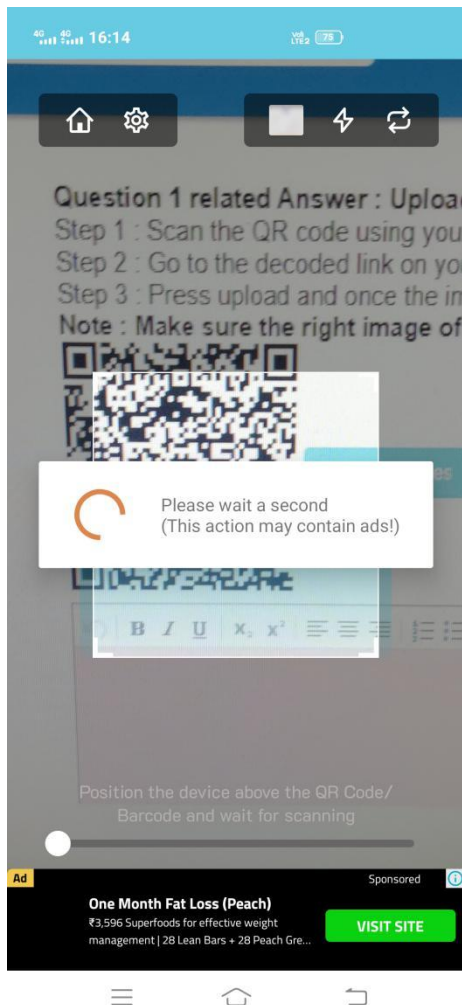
4G 4G 16:14
VoLTE2 75

Question 1 related Answer : Uploa
Step 1 : Scan the QR code using you
Step 2 : Go to the decoded link on yo
Step 3 : Press upload and once the in
Note : Make sure the right image of

Please wait a second
(This action may contain ads!)

B I U $x_2$ $x^2$

Position the device above the QR Code/ Barcode and wait for scanning

Ad
Sponsored
One Month Fat Loss (Peach)
₹3,596 Superfoods for effective weight management | 28 Lean Bars + 28 Peach Gre...
VISIT SITE